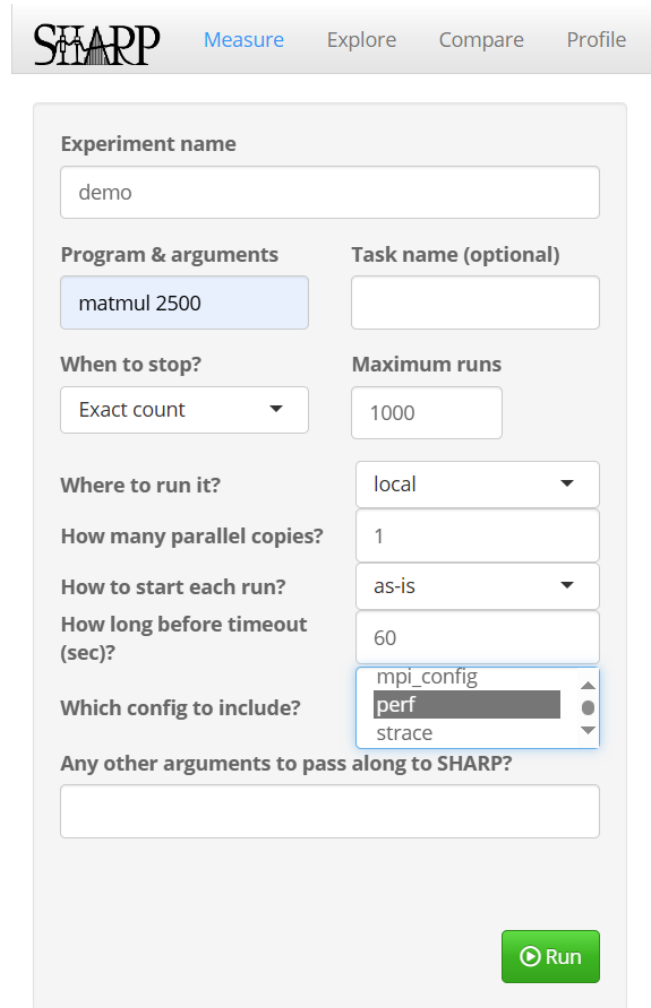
SHARP Measure Explore Compare Profile

Experiment name

demo

Program & arguments

matmul 2500

Task name (optional)

When to stop?

Exact count

Maximum runs

1000

Where to run it?

local

How many parallel copies?

1

How to start each run?

as-is

How long before timeout (sec)?

60

Which config to include?

mpi_config
perf
strace

Any other arguments to pass along to SHARP?

Run